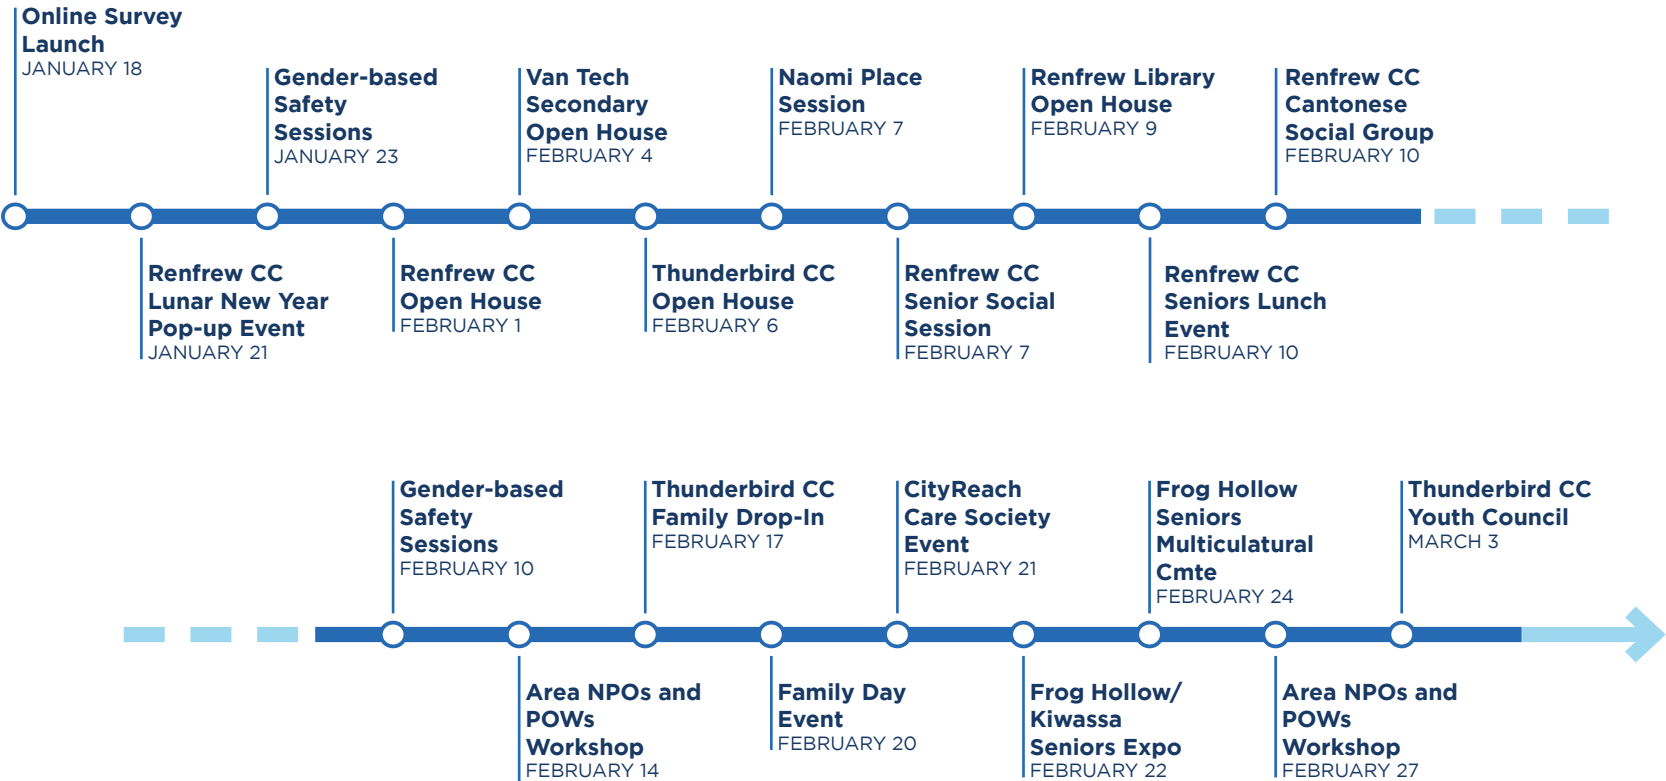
Online Survey Launch
JANUARY 18

Gender-based Safety Sessions
JANUARY 23

Van Tech Secondary Open House
FEBRUARY 4

Naomi Place Session
FEBRUARY 7

Renfrew Library Open House
FEBRUARY 9

Renfrew CC Cantonese Social Group
FEBRUARY 10

Renfrew CC Lunar New Year Pop-up Event
JANUARY 21

Renfrew CC Open House
FEBRUARY 1

Thunderbird CC Open House
FEBRUARY 6

Renfrew CC Senior Social Session
FEBRUARY 7

Renfrew CC Seniors Lunch Event
FEBRUARY 10

Gender-based Safety Sessions
FEBRUARY 10

Thunderbird CC Family Drop-In
FEBRUARY 17

CityReach Care Society Event
FEBRUARY 21

Frog Hollow Seniors Multicultural Cmte
FEBRUARY 24

Thunderbird CC Youth Council
MARCH 3

Area NPOs and POWs Workshop
FEBRUARY 14

Family Day Event
FEBRUARY 20

Frog Hollow/ Kiwassa Seniors Expo
FEBRUARY 22

Area NPOs and POWs Workshop
FEBRUARY 27